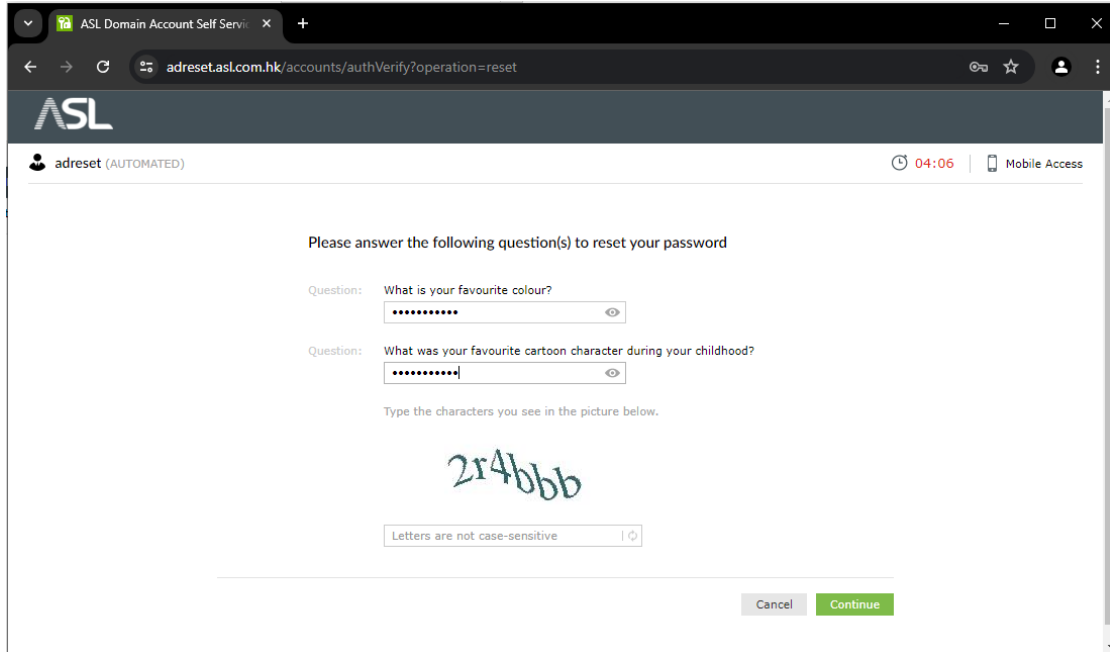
ASL Domain Account Self Servic ×

adreset.asl.com.hk/accounts/authVerify?operation=reset

ASL

adreset (AUTOMATED)

04:06 | Mobile Access

Please answer the following question(s) to reset your password

Question: What is your favourite colour?

•••••••••••

Question: What was your favourite cartoon character during your childhood?

•••••••••••

Type the characters you see in the picture below.

2r4bbb

Letters are not case-sensitive

Cancel Continue